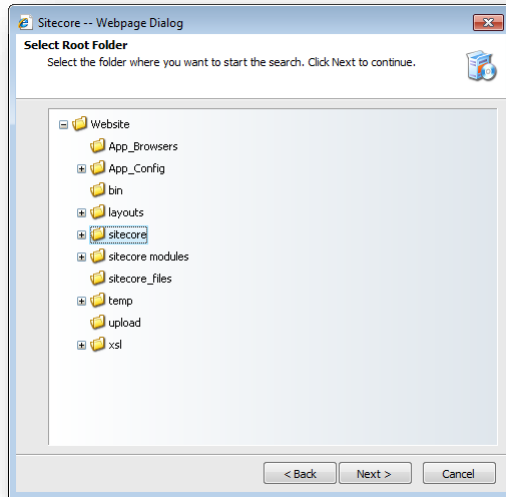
Sitecore -- Webpage Dialog

Select Root Folder

Select the folder where you want to start the search. Click Next to continue.

Website
App_Browsers
App_Config
bin
layouts
sitecore
sitecore modules
sitecore_files
temp
upload
xsl

< Back
Next >
Cancel